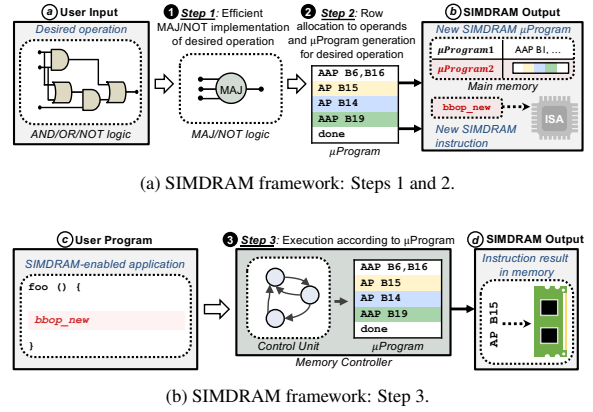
a User Input

Desired operation

AND/OR/NOT logic

1 Step 1: Efficient MAJ/NOT implementation of desired operation

MAJ

MAJ/NOT logic

2 Step 2: Row allocation to operands and μProgram generation for desired operation

AAP B6,B16
AP B15
AP B14
AAP B19
done

μProgram

b SIMDRAM Output

New SIMDRAM μProgram

μProgram1 | AAP B1, ...
μProgram2

Main memory

bbop_new

ISA

New SIMDRAM instruction

(a) SIMDRAM framework: Steps 1 and 2.

c User Program

SIMDRAM-enabled application

foo () {

bbop_new

}

3 Step 3: Execution according to μProgram

AAP B6,B16
AP B15
AP B14
AAP B19
done

Control Unit

μProgram

Memory Controller

d SIMDRAM Output

Instruction result in memory

AP B15

(b) SIMDRAM framework: Step 3.